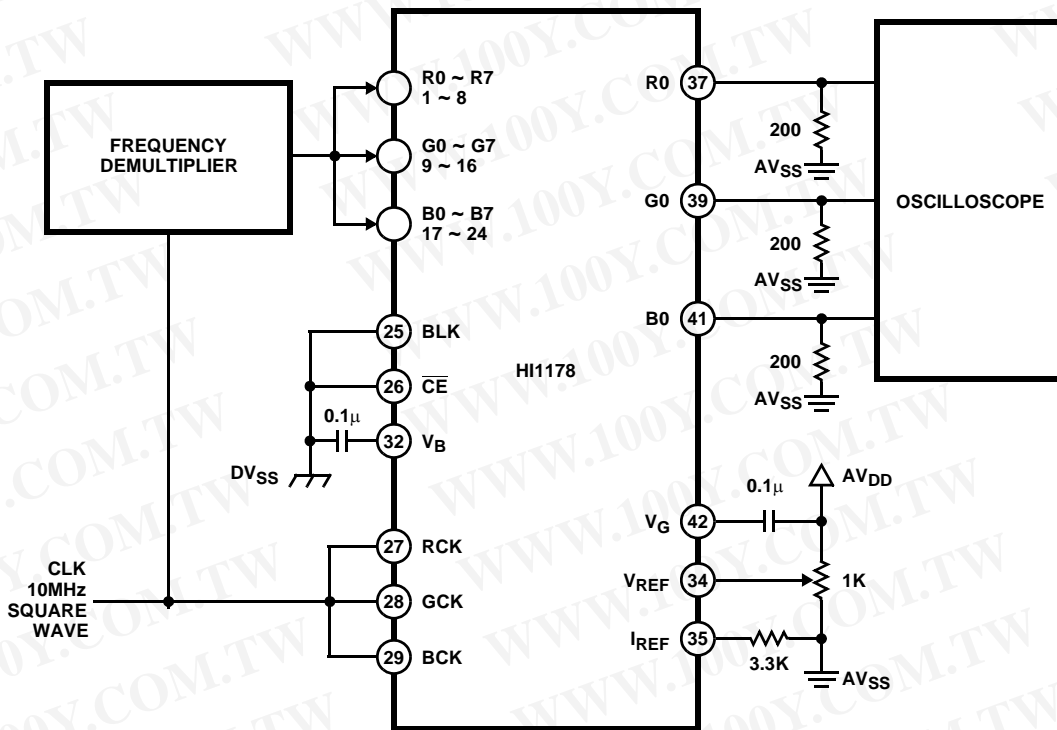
FREQUENCY DEMULTIPLIER

R0 ~ R7
1 ~ 8

G0 ~ G7
9 ~ 16

B0 ~ B7
17 ~ 24

25 BLK

26 $\overline{CE}$

0.1μ

32 $V_B$

$DV_{SS}$

HI1178

27 RCK

28 GCK

29 BCK

CLK
10MHz
SQUARE
WAVE

R0 37

200

$AV_{SS}$

G0 39

200

$AV_{SS}$

B0 41

200

$AV_{SS}$

OSCILLOSCOPE

0.1μ

$AV_{DD}$

$V_G$ 42

$V_{REF}$ 34

1K

$I_{REF}$ 35

3.3K

$AV_{SS}$

WWW.100Y.COM.TW